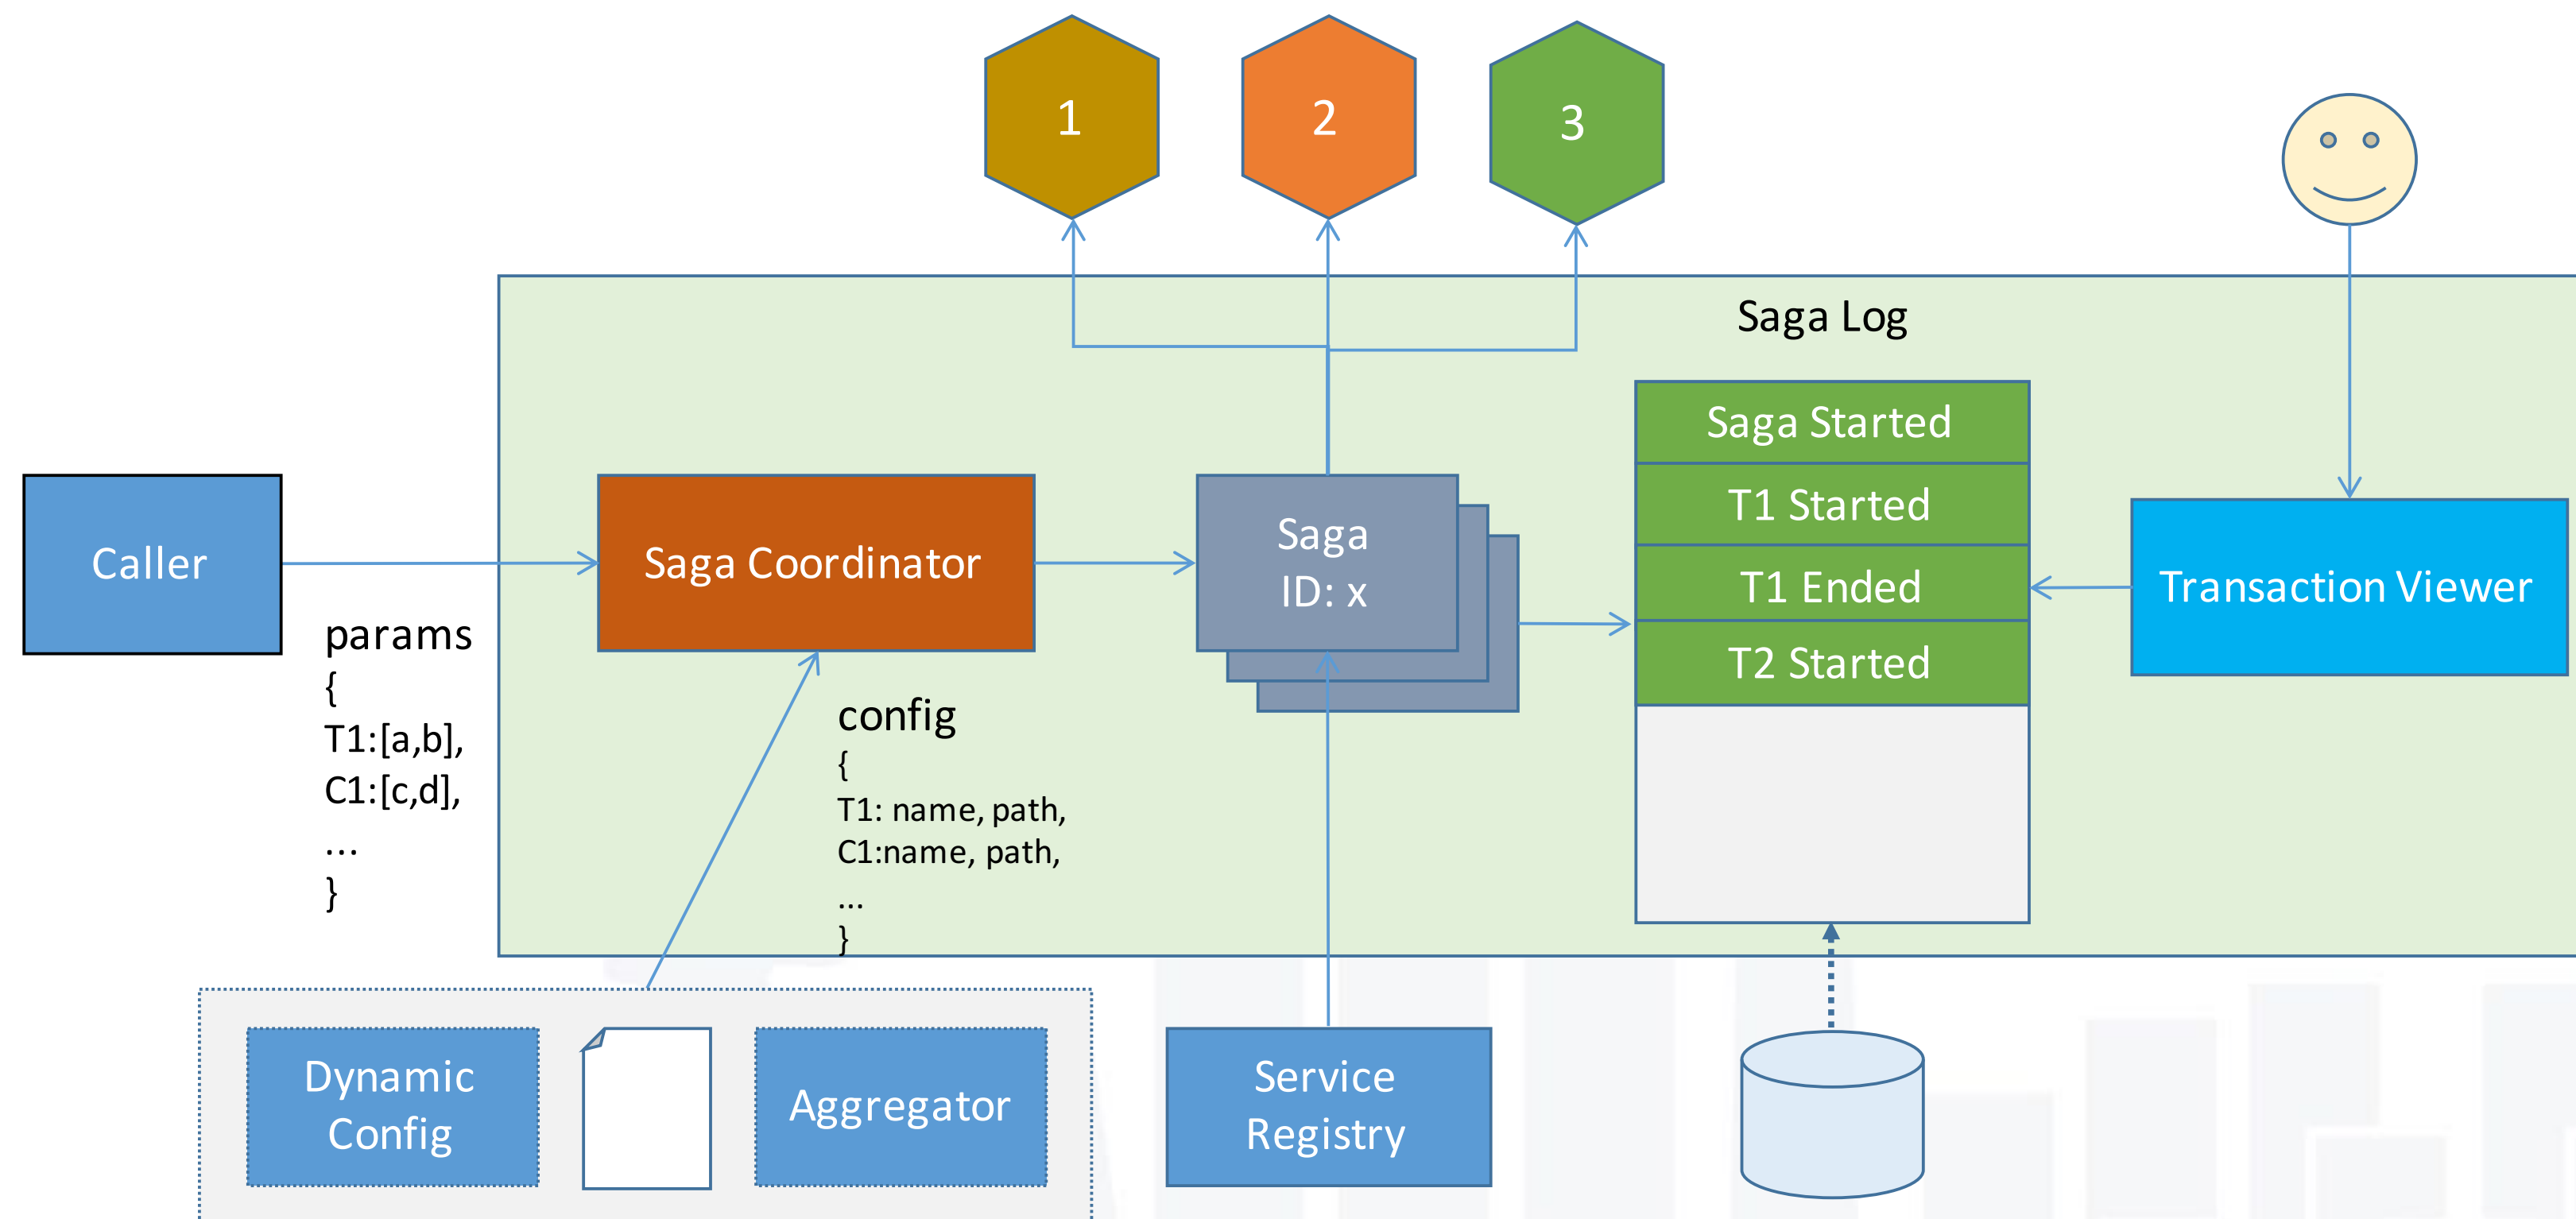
1

2

3

Saga Log

Saga Started

T1 Started

T1 Ended

T2 Started

Caller

Saga Coordinator

Saga
ID: x

Transaction Viewer

params
{
T1:[a,b],
C1:[c,d],
...
}

config
{
T1: name, path,
C1:name, path,
...
}

Dynamic Config

Aggregator

Service Registry